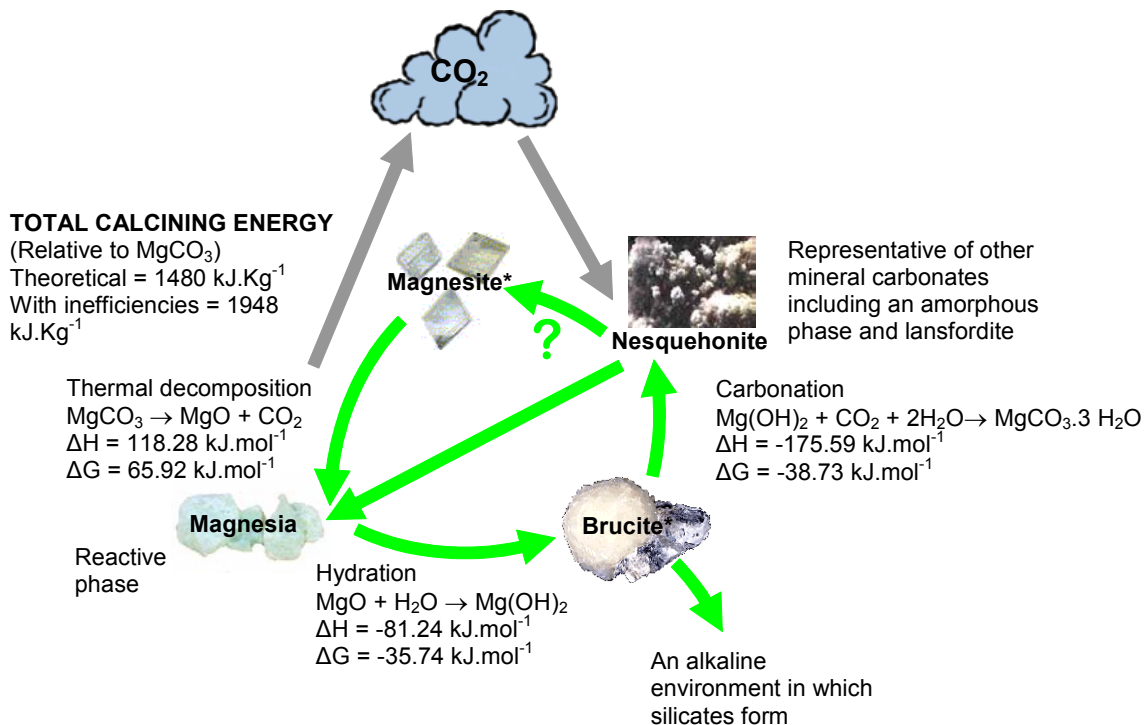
$CO_2$

**TOTAL CALCINING ENERGY**
(Relative to $MgCO_3$)
Theoretical = 1480 $kJ.Kg^{-1}$
With inefficiencies = 1948 $kJ.Kg^{-1}$

Magnesite*

?

Nesquehonite

Representative of other mineral carbonates including an amorphous phase and lansfordite

Thermal decomposition
$MgCO_3 \rightarrow MgO + CO_2$
$\Delta H = 118.28 \ kJ.mol^{-1}$
$\Delta G = 65.92 \ kJ.mol^{-1}$

Carbonation
$Mg(OH)_2 + CO_2 + 2H_2O \rightarrow MgCO_3.3\ H_2O$
$\Delta H = -175.59 \ kJ.mol^{-1}$
$\Delta G = -38.73 \ kJ.mol^{-1}$

Magnesia

Reactive phase

Brucite*

Hydration
$MgO + H_2O \rightarrow Mg(OH)_2$
$\Delta H = -81.24 \ kJ.mol^{-1}$
$\Delta G = -35.74 \ kJ.mol^{-1}$

An alkaline environment in which silicates form